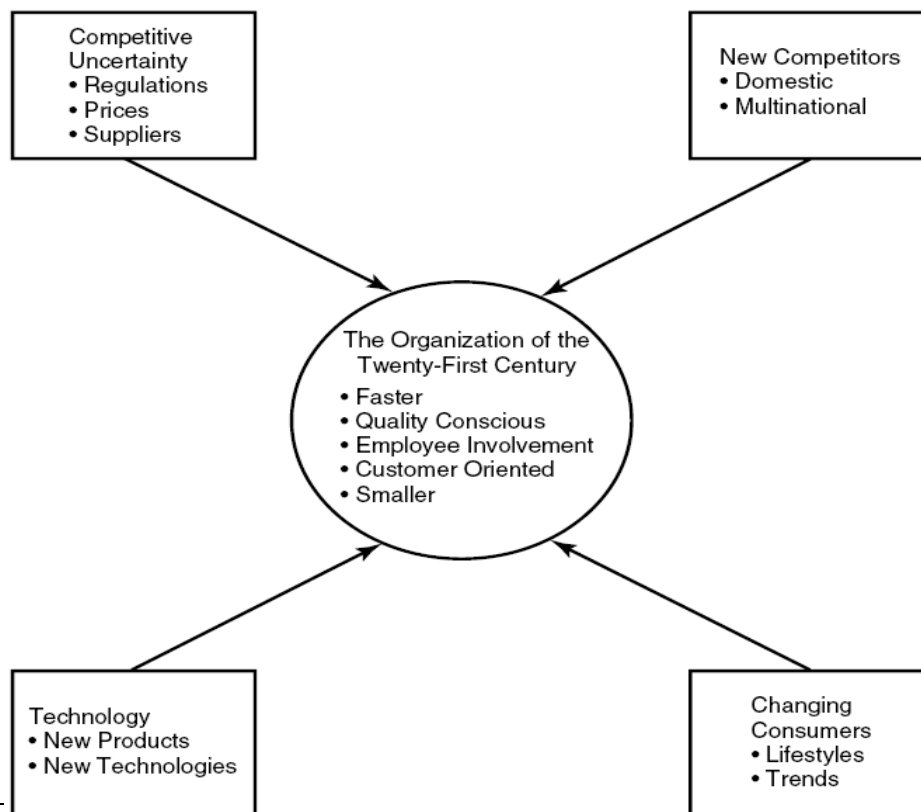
Competitive Uncertainty
• Regulations
• Prices
• Suppliers

New Competitors
• Domestic
• Multinational

The Organization of the Twenty-First Century
• Faster
• Quality Conscious
• Employee Involvement
• Customer Oriented
• Smaller

Technology
• New Products
• New Technologies

Changing Consumers
• Lifestyles
• Trends